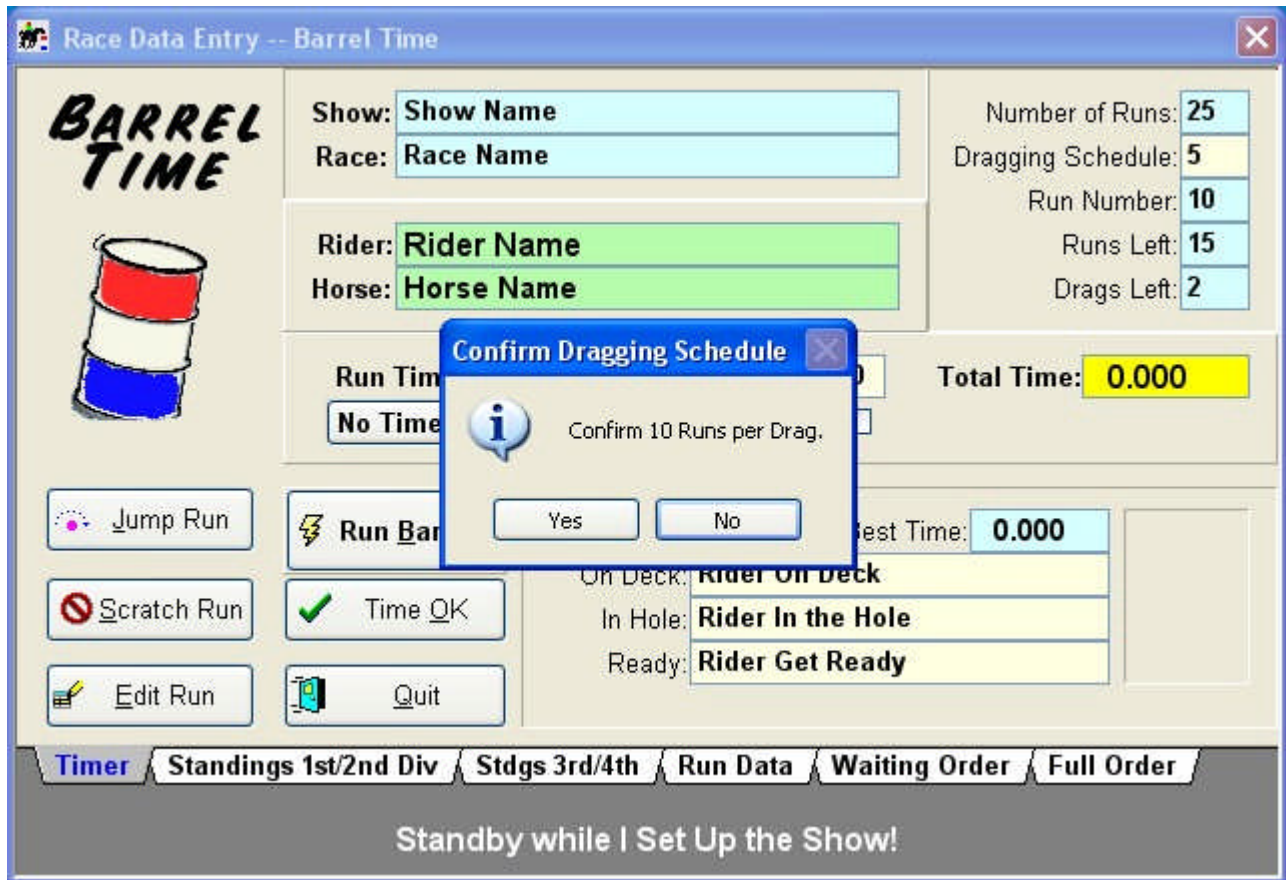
Race Data Entry -- Barrel Time

BARREL TIME

Show: Show Name
Race: Race Name

Number of Runs: 25
Dragging Schedule: 5
Run Number: 10
Runs Left: 15
Drags Left: 2

Rider: Rider Name
Horse: Horse Name

Run Tim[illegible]
No Time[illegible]

Total Time: 0.000

Confirm Dragging Schedule

Confirm 10 Runs per Drag.

Yes
No

Jump Run
Run Bar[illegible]
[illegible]est Time: 0.000

Scratch Run
Time OK
On Deck: Rider On Deck
In Hole: Rider In the Hole

Edit Run
Quit
Ready: Rider Get Ready

Timer
Standings 1st/2nd Div
Stdgs 3rd/4th
Run Data
Waiting Order
Full Order

Standby while I Set Up the Show!